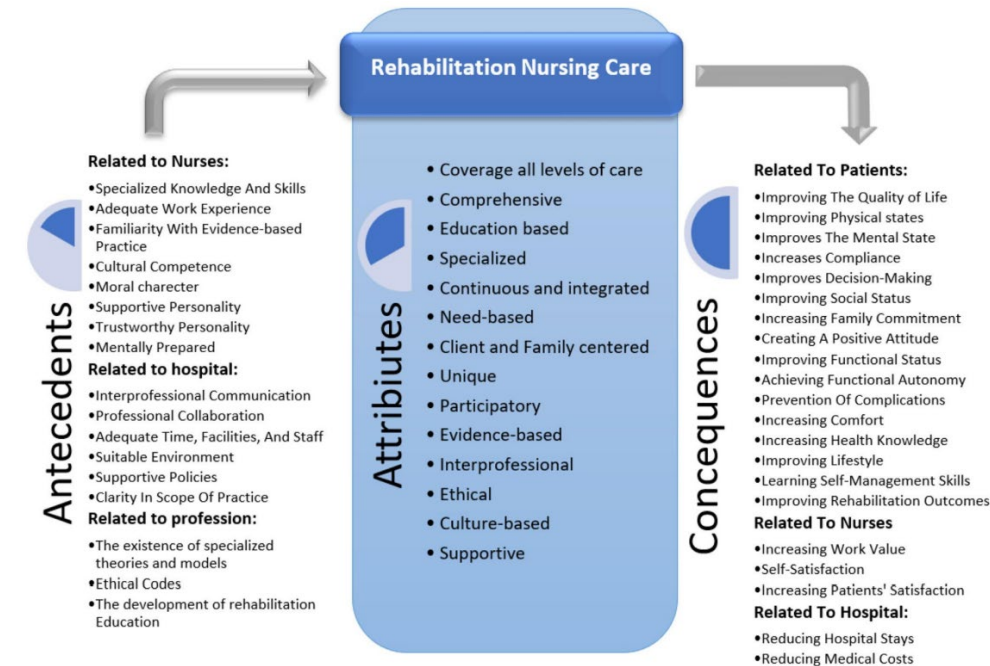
Rehabilitation Nursing Care

Antecedents

Related to Nurses:
•Specialized Knowledge And Skills
•Adequate Work Experience
•Familiarity With Evidence-based Practice
•Cultural Competence
•Moral charecter
•Supportive Personality
•Trustworthy Personality
•Mentally Prepared

Related to hospital:
•Interprofessional Communication
•Professional Collaboration
•Adequate Time, Facilities, And Staff
•Suitable Environment
•Supportive Policies
•Clarity In Scope Of Practice

Related to profession:
•The existence of specialized theories and models
•Ethical Codes
•The development of rehabilitation Education

Attribiutes

• Coverage all levels of care
• Comprehensive
• Education based
• Specialized
• Continuous and integrated
• Need-based
• Client and Family centered
• Unique
• Participatory
• Evidence-based
• Interprofessional
• Ethical
• Culture-based
• Supportive

Concequences

Related To Patients:
•Improving The Quality of Life
•Improving Physical states
•Improves The Mental State
•Increases Compliance
•Improves Decision-Making
•Improving Social Status
•Increasing Family Commitment
•Creating A Positive Attitude
•Improving Functional Status
•Achieving Functional Autonomy
•Prevention Of Complications
•Increasing Comfort
•Increasing Health Knowledge
•Improving Lifestyle
•Learning Self-Management Skills
•Improving Rehabilitation Outcomes

Related To Nurses
•Increasing Work Value
•Self-Satisfaction
•Increasing Patients' Satisfaction

Related To Hospital:
•Reducing Hospital Stays
•Reducing Medical Costs